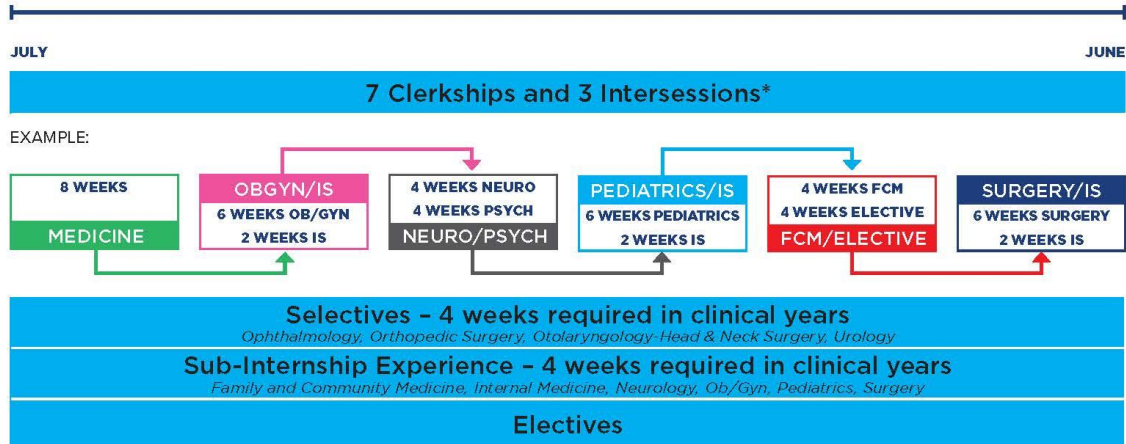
JULY

JUNE

7 Clerkships and 3 Intersessions*

EXAMPLE:

8 WEEKS
MEDICINE

OBGYN/IS
6 WEEKS OB/GYN
2 WEEKS IS

4 WEEKS NEURO
4 WEEKS PSYCH
NEURO/PSYCH

PEDIATRICS/IS
6 WEEKS PEDIATRICS
2 WEEKS IS

4 WEEKS FCM
4 WEEKS ELECTIVE
FCM/ELECTIVE

SURGERY/IS
6 WEEKS SURGERY
2 WEEKS IS

Selectives – 4 weeks required in clinical years
Ophthalmology, Orthopedic Surgery, Otolaryngology-Head & Neck Surgery, Urology

Sub-Internship Experience – 4 weeks required in clinical years
Family and Community Medicine, Internal Medicine, Neurology, Ob/Gyn, Pediatrics, Surgery

Electives